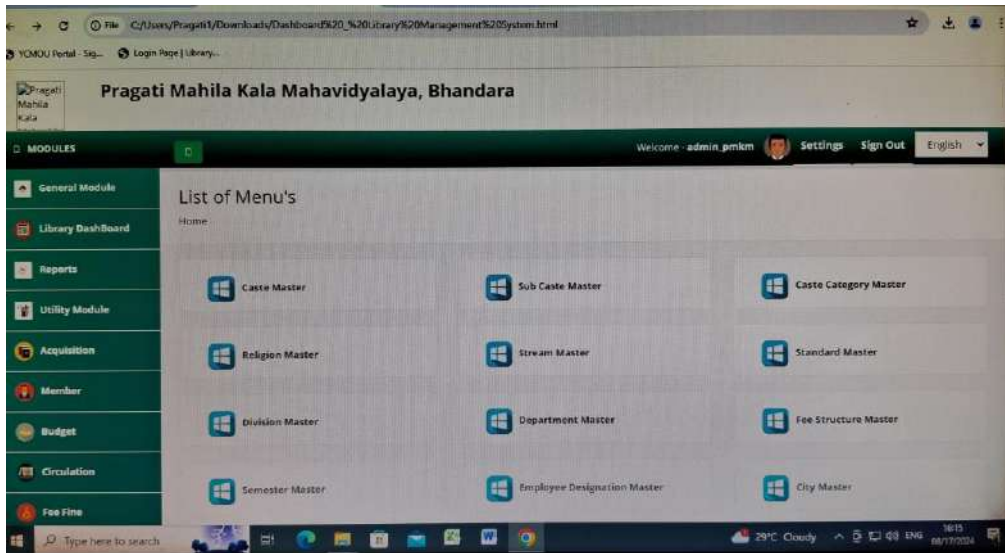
File C:/Users/Pragati1/Downloads/Dashboard%20_%20Library%20Management%20System.html

YCMOU Portal - Sig... Login Page | Library...

Pragati Mahila Kala

Pragati Mahila Kala Mahavidyalaya, Bhandara

MODULES

Welcome - admin_pmkm Settings Sign Out English

General Module
Library DashBoard
Reports
Utility Module
Acquisition
Member
Budget
Circulation
Fee Fine

List of Menu's

Home

Caste Master
Sub Caste Master
Caste Category Master
Religion Master
Stream Master
Standard Master
Division Master
Department Master
Fee Structure Master
Semester Master
Employee Designation Master
City Master

Type here to search

29°C Cloudy ENG 16:15 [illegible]